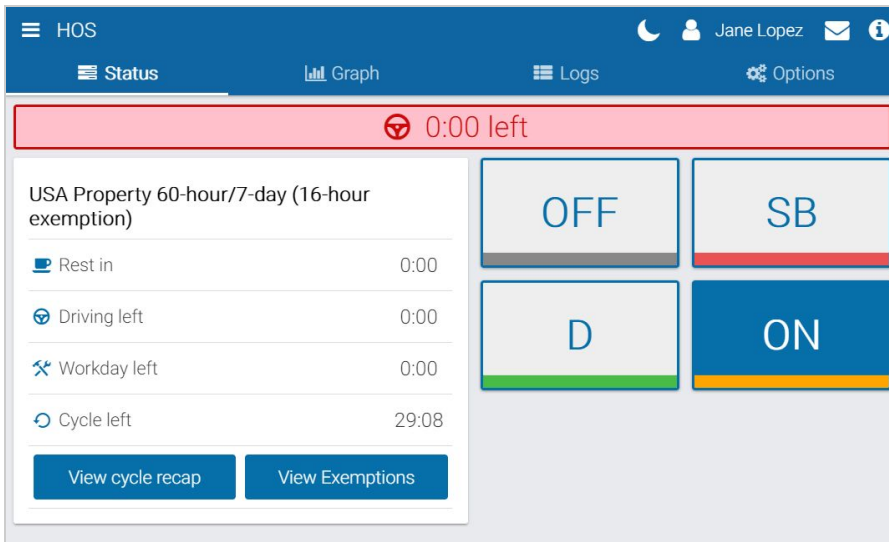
HOS

Jane Lopez

Status

Graph

Logs

Options

0:00 left

USA Property 60-hour/7-day (16-hour exemption)

| | |
|---|---|
| Rest in | 0:00 |
| Driving left | 0:00 |
| Workday left | 0:00 |
| Cycle left | 29:08 |

View cycle recap

View Exemptions

OFF

SB

D

ON